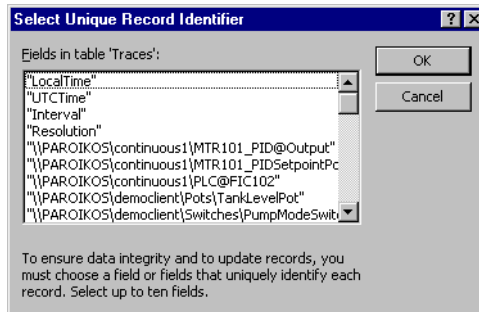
Select Unique Record Identifier

?

X

Fields in table 'Traces':

"LocalTime"
"UTCTime"
"Interval"
"Resolution"
"\\PAROIKOS\continuous1\MTR101_PID@Output"
"\\PAROIKOS\continuous1\MTR101_PIDSetpointPc
"\\PAROIKOS\continuous1\PLC@FIC102"
"\\PAROIKOS\democlient\Pots\TankLevelPot"
"\\PAROIKOS\democlient\Switches\PumpModeSwit

OK

Cancel

To ensure data integrity and to update records, you must choose a field or fields that uniquely identify each record. Select up to ten fields.